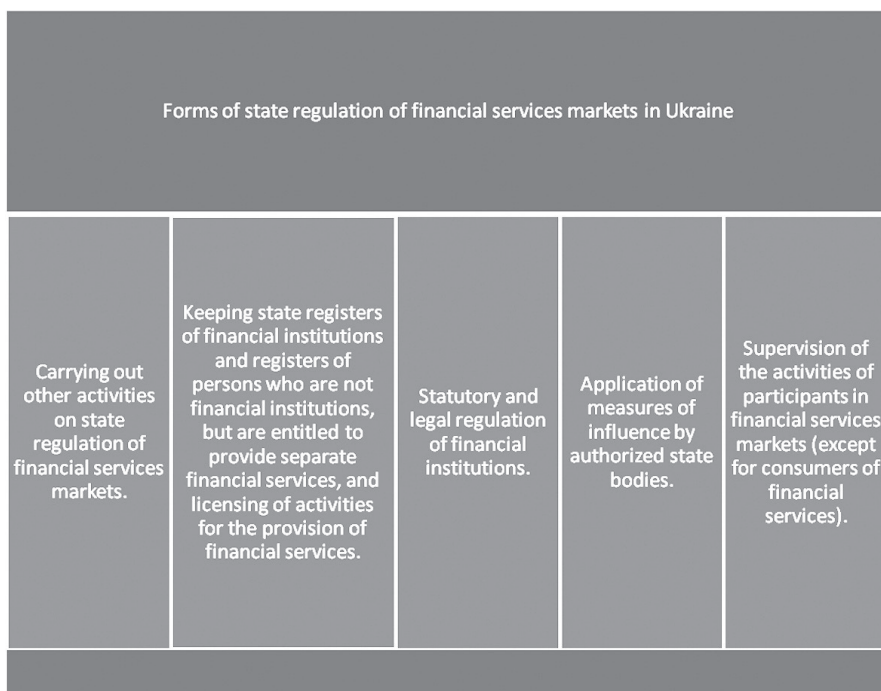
Forms of state regulation of financial services markets in Ukraine

Carrying out other activities on state regulation of financial services markets.

Keeping state registers of financial institutions and registers of persons who are not financial institutions, but are entitled to provide separate financial services, and licensing of activities for the provision of financial services.

Statutory and legal regulation of financial institutions.

Application of measures of influence by authorized state bodies.

Supervision of the activities of participants in financial services markets (except for consumers of financial services).